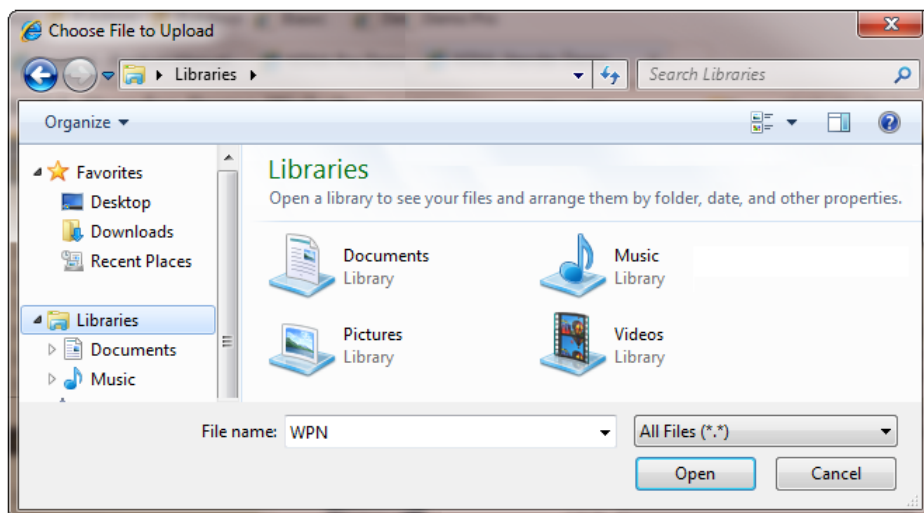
Choose File to Upload

Libraries

Search Libraries

Organize

Favorites
Desktop
Downloads
Recent Places

Libraries
Documents
Music

Libraries
Open a library to see your files and arrange them by folder, date, and other properties.

Documents
Library

Music
Library

Pictures
Library

Videos
Library

File name: WPN

All Files (*.*)

Open

Cancel